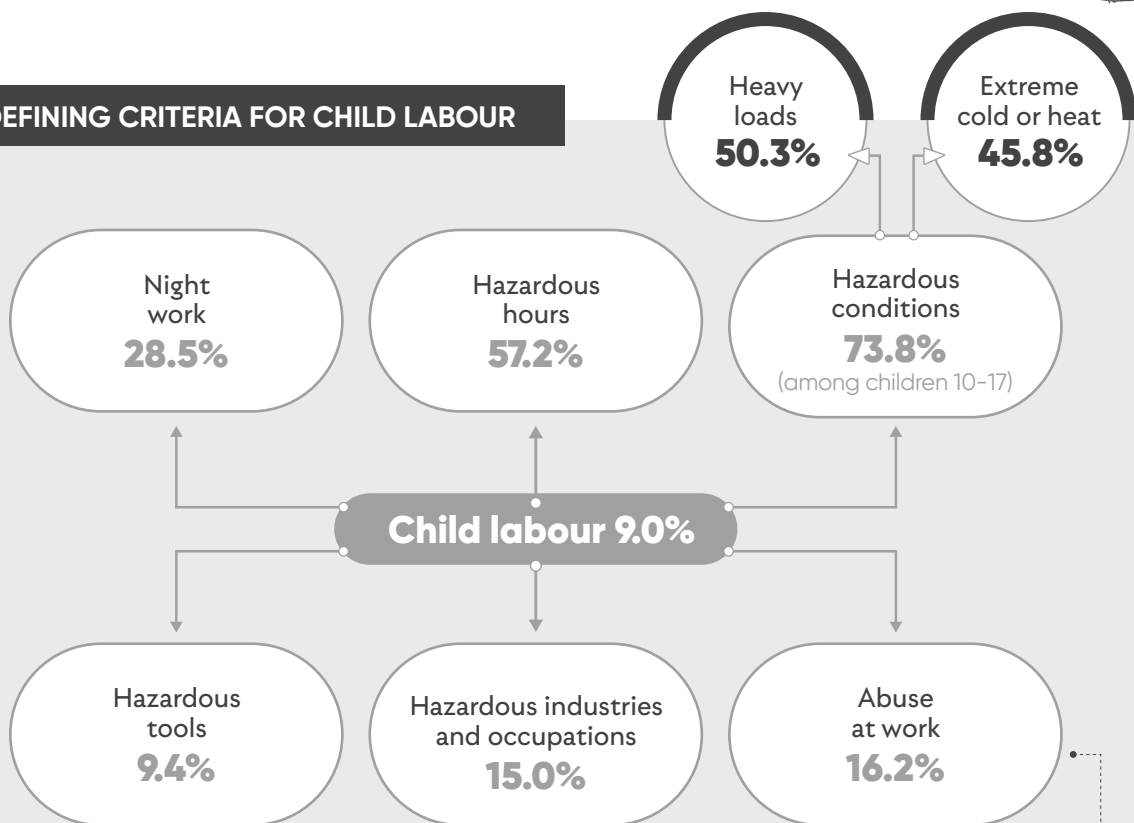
DEFINING CRITERIA FOR CHILD LABOUR

Heavy loads
50.3%

Extreme cold or heat
45.8%

Night work
28.5%

Hazardous hours
57.2%

Hazardous conditions
73.8%
(among children 10-17)

Child labour 9.0%

Hazardous tools
9.4%

Hazardous industries and occupations
15.0%

Abuse at work
16.2%